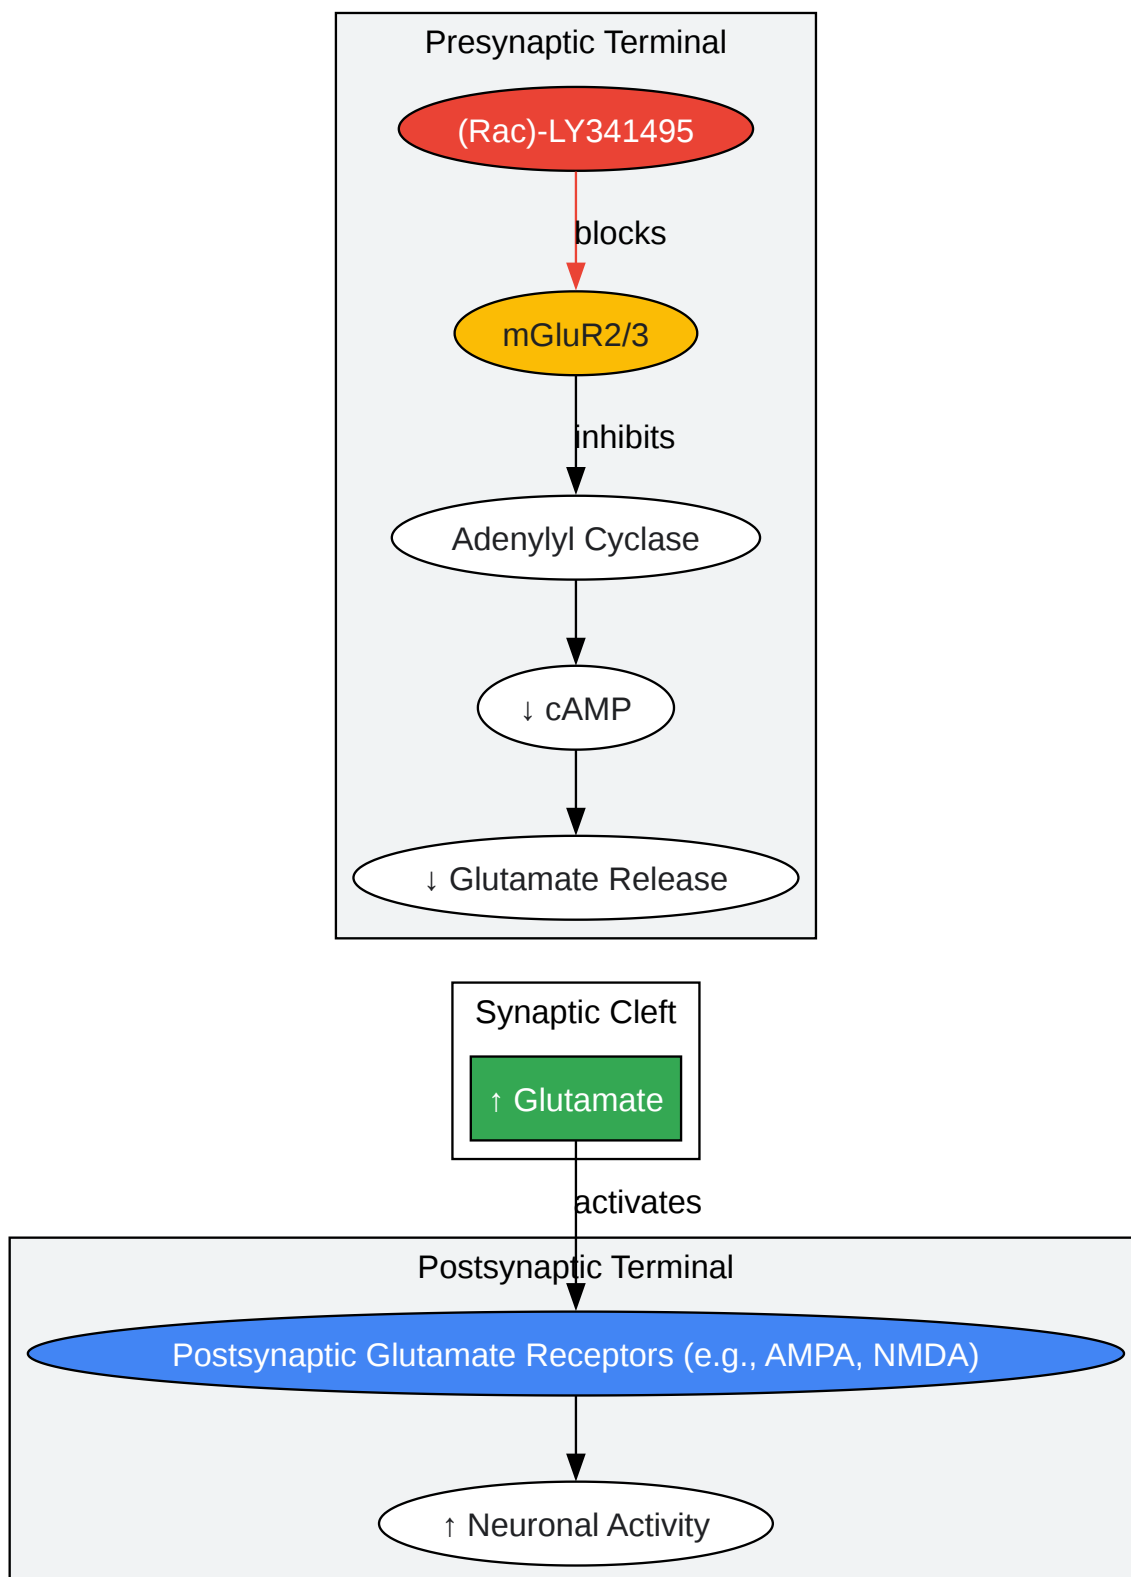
Presynaptic Terminal

(Rac)-LY341495

blocks

mGluR2/3

inhibits

Adenylyl Cyclase

↓ cAMP

↓ Glutamate Release

Synaptic Cleft

↑ Glutamate

activates

Postsynaptic Terminal

Postsynaptic Glutamate Receptors (e.g., AMPA, NMDA)

↑ Neuronal Activity